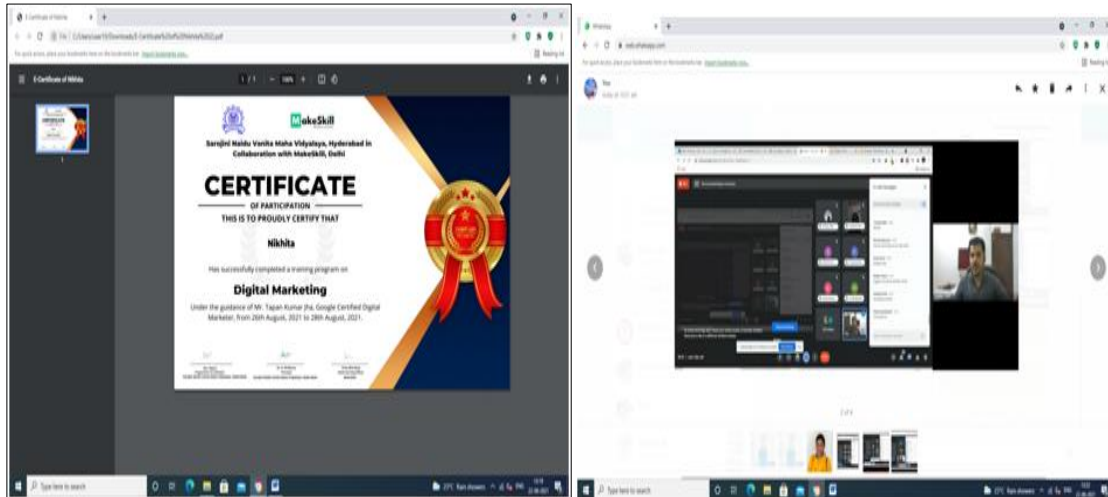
E-Certificate of Nikhita

MakeSkill

Sarojini Naidu Vanita Maha Vidyalaya, Hyderabad in Collaboration with MakeSkill, Delhi

CERTIFICATE

OF PARTICIPATION

THIS IS TO PROUDLY CERTIFY THAT

Nikhita

Has successfully completed a training program on

Digital Marketing

Under the guidance of Mr. Tapan Kumar Jha, Google Certified Digital Marketer, from 26th August, 2021 to 28th August, 2021.

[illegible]

Type here to search

WhatsApp

You

2 of 6

Type here to search